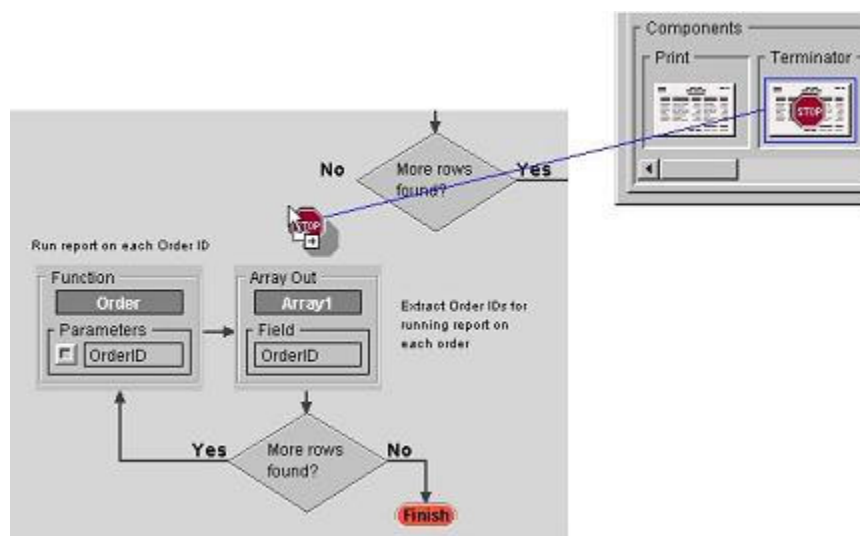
Components

Print

Terminator

STOP

No

More rows found?

Yes

STOP

Run report on each Order ID

Function

Order

Parameters

OrderID

Array Out

Array1

Field

OrderID

Extract Order IDs for running report on each order

Yes

More rows found?

No

Finish